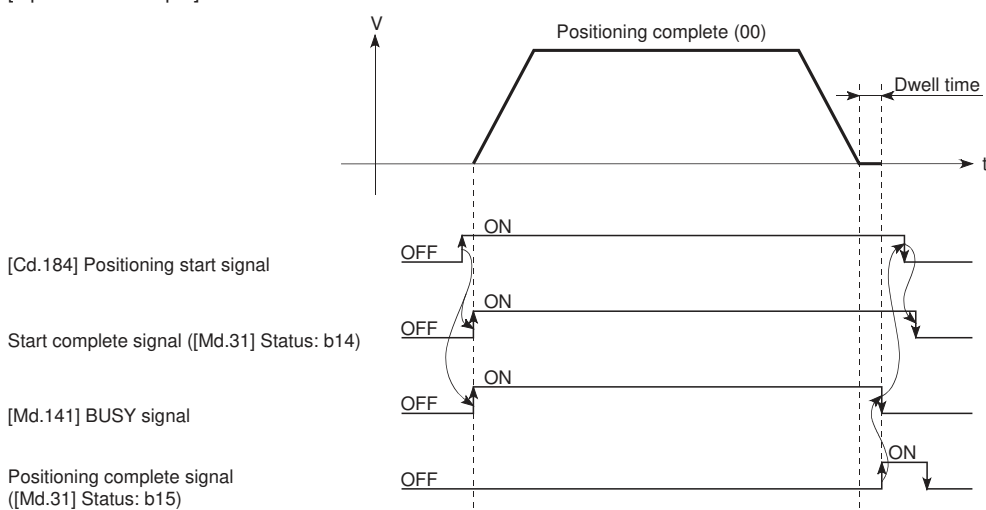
V

Positioning complete (00)

Dwell time

t

ON

OFF

[Cd.184] Positioning start signal

ON

OFF

Start complete signal ([Md.31] Status: b14)

ON

OFF

[Md.141] BUSY signal

ON

Positioning complete signal ([Md.31] Status: b15)

OFF